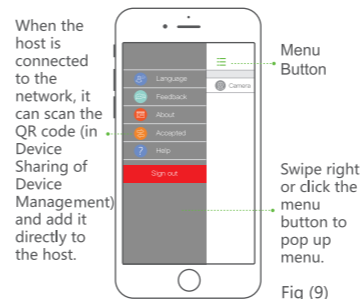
When the host is connected to the network, it can scan the QR code (in Device Sharing of Device Management) and add it directly to the host.

Language
Feedback
About
Accepted
Help
Sign out

Camera

Menu Button

Swipe right or click the menu button to pop up menu.

Fig (9)